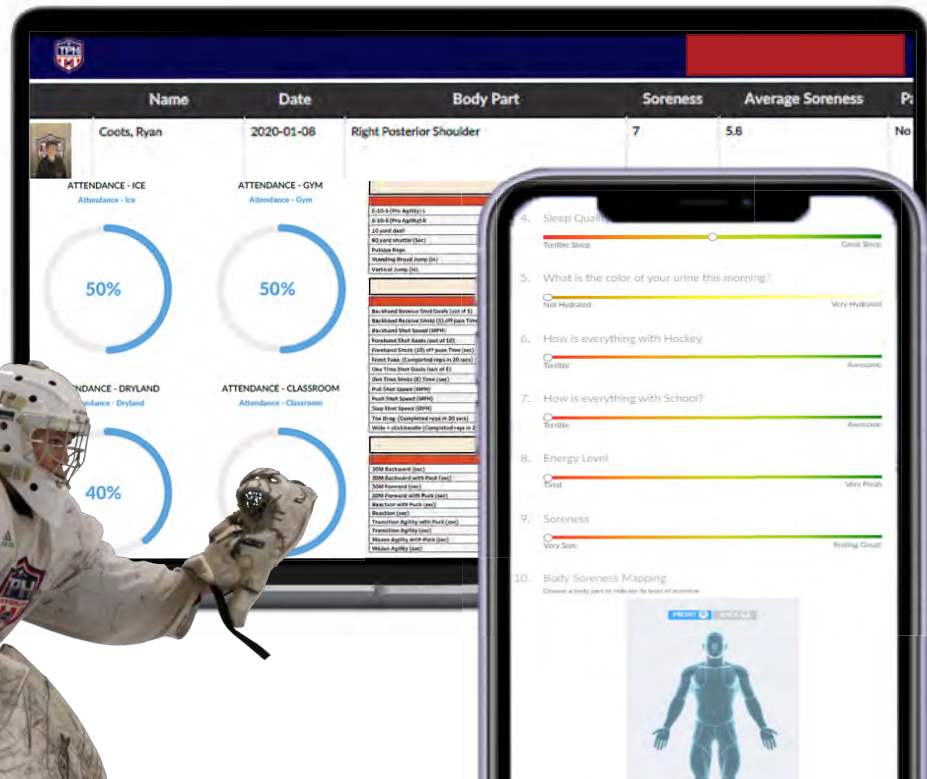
TPH

| Name | Date | Body Part | Soreness | Average Soreness | Pa |
|---|---|---|---|---|---|
| Coots, Ryan | 2020-01-08 | Right Posterior Shoulder | 7 | 5.6 | No |

ATTENDANCE - ICE
Attendance - Ice
50%

ATTENDANCE - GYM
Attendance - Gym
50%

ATTENDANCE - DRYLAND
Attendance - Dryland
40%

ATTENDANCE - CLASSROOM
Attendance - Classroom

5-10-5 (Pro Agility) L
5-10-5 (Pro Agility) R
10 yard dash
60 yard shuttle (Sec)
Pullups Reps
Standing Broad Jump (in)
Vertical Jump (in)

Backhand Receive Shot Goals (out of 5)
Backhand Receive Shots (5) off pass Time
Backhand Shot Speed (MPH)
Forehand Shot Goals (out of 10)
Forehand Shots (10) off pass Time (sec)
Front Fake (Completed reps in 20 secs)
One Time Shot Goals (out of 5)
One Time Shots (5) Time (sec)
Pull Shot Speed (MPH)
Push Shot Speed (MPH)
Slap Shot Speed (MPH)
Toe Drag (Completed reps in 20 secs)
Wide + stickhandle (Completed reps in 2

30M Backward (sec)
30M Backward with Puck (sec)
30M Forward (sec)
30M Forward with Puck (sec)
Reaction with Puck (sec)
Reaction (sec)
Transition Agility with Puck (sec)
Transition Agility (sec)
Weave Agility with Puck (sec)
Weave Agility (sec)

4. Sleep Quality
Terrible Sleep — Great Sleep

5. What is the color of your urine this morning?
Not Hydrated — Very Hydrated

6. How is everything with Hockey
Terrible — Awesome

7. How is everything with School?
Terrible — Awesome

8. Energy Level
Tired — Very Fresh

9. Soreness
Very Sore — Feeling Great

10. Body Soreness Mapping
Choose a body part to indicate its level of soreness
FRONT BACK